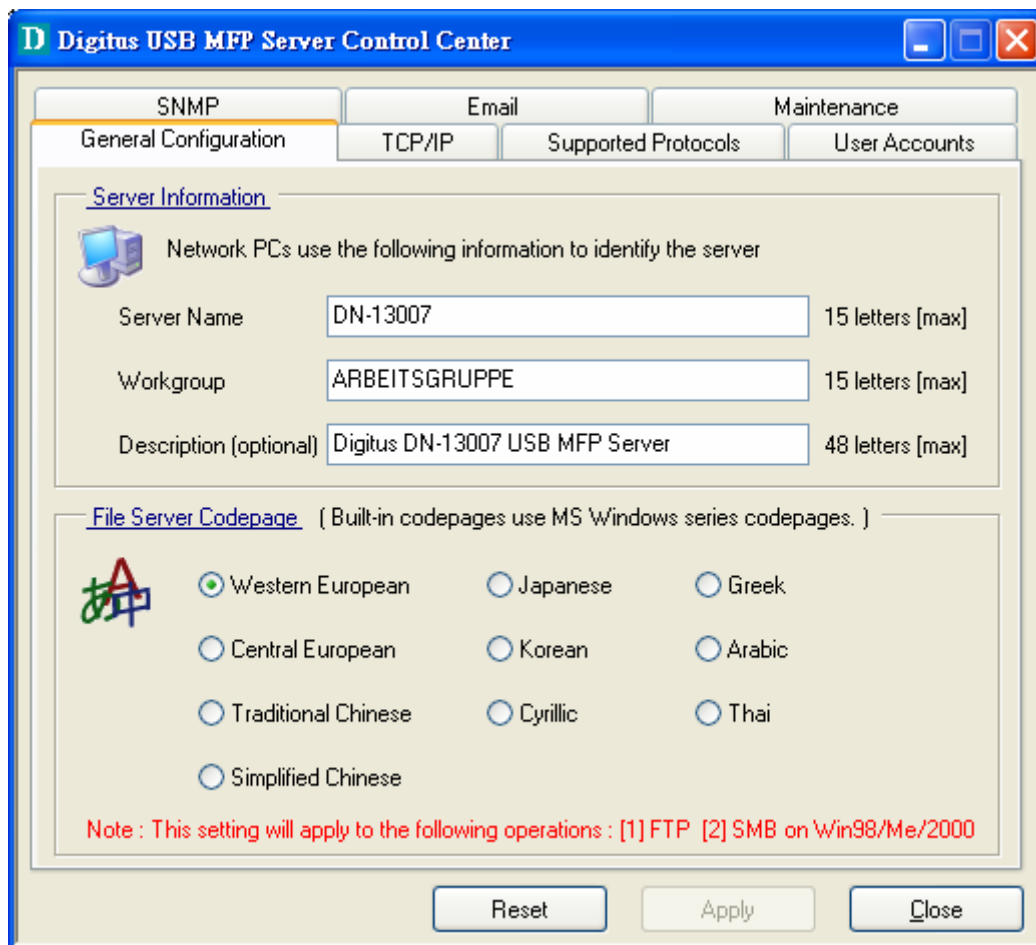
Digitus USB MFP Server Control Center

SNMP
Email
Maintenance
General Configuration
TCP/IP
Supported Protocols
User Accounts

Server Information

Network PCs use the following information to identify the server

Server Name DN-13007 15 letters [max]

Workgroup ARBEITSGRUPPE 15 letters [max]

Description (optional) Digitus DN-13007 USB MFP Server 48 letters [max]

File Server Codepage ( Built-in codepages use MS Windows series codepages. )

Western European
Japanese
Greek
Central European
Korean
Arabic
Traditional Chinese
Cyrillic
Thai
Simplified Chinese

Note : This setting will apply to the following operations : [1] FTP [2] SMB on Win98/Me/2000

Reset
Apply
Close